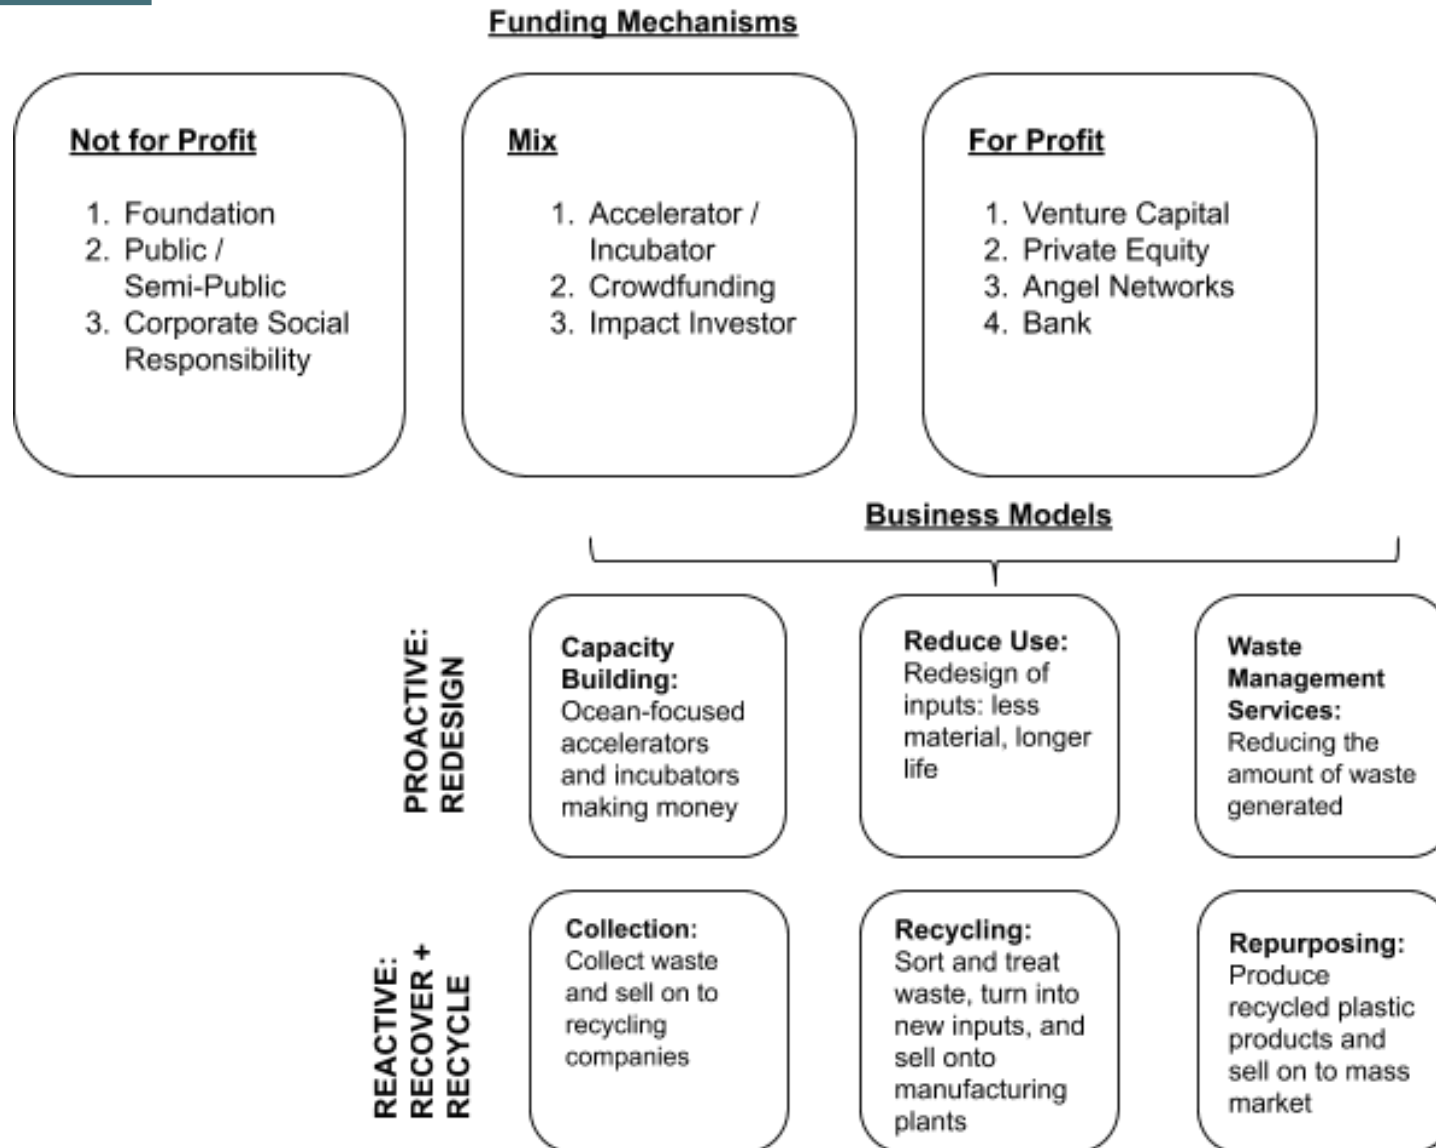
Funding Mechanisms

Not for Profit

1. Foundation
2. Public / Semi-Public
3. Corporate Social Responsibility

Mix

1. Accelerator / Incubator
2. Crowdfunding
3. Impact Investor

For Profit

1. Venture Capital
2. Private Equity
3. Angel Networks
4. Bank

Business Models

PROACTIVE: REDESIGN

Capacity Building: Ocean-focused accelerators and incubators making money

Reduce Use: Redesign of inputs: less material, longer life

Waste Management Services: Reducing the amount of waste generated

REACTIVE: RECOVER + RECYCLE

Collection: Collect waste and sell on to recycling companies

Recycling: Sort and treat waste, turn into new inputs, and sell onto manufacturing plants

Repurposing: Produce recycled plastic products and sell on to mass market